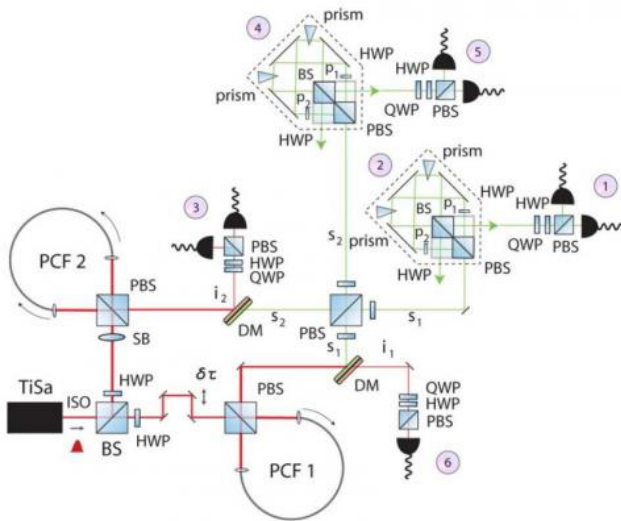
4
prism
HWP
5
HWP
BS
$P_1$
$P_2$
QWP
PBS
prism
PBS
HWP
2
prism
HWP
1
HWP
3
BS
$P_1$
$P_2$
QWP
PBS
prism
HWP
PBS
PBS
HWP
QWP
$s_2$
PCF 2
PBS
$i_2$
DM
$s_2$
$s_1$
PBS
SB
$s_1$
$i_1$
HWP
$\delta\tau$
PBS
DM
QWP
TiSa
ISO
HWP
BS
HWP
PBS
PCF 1
6